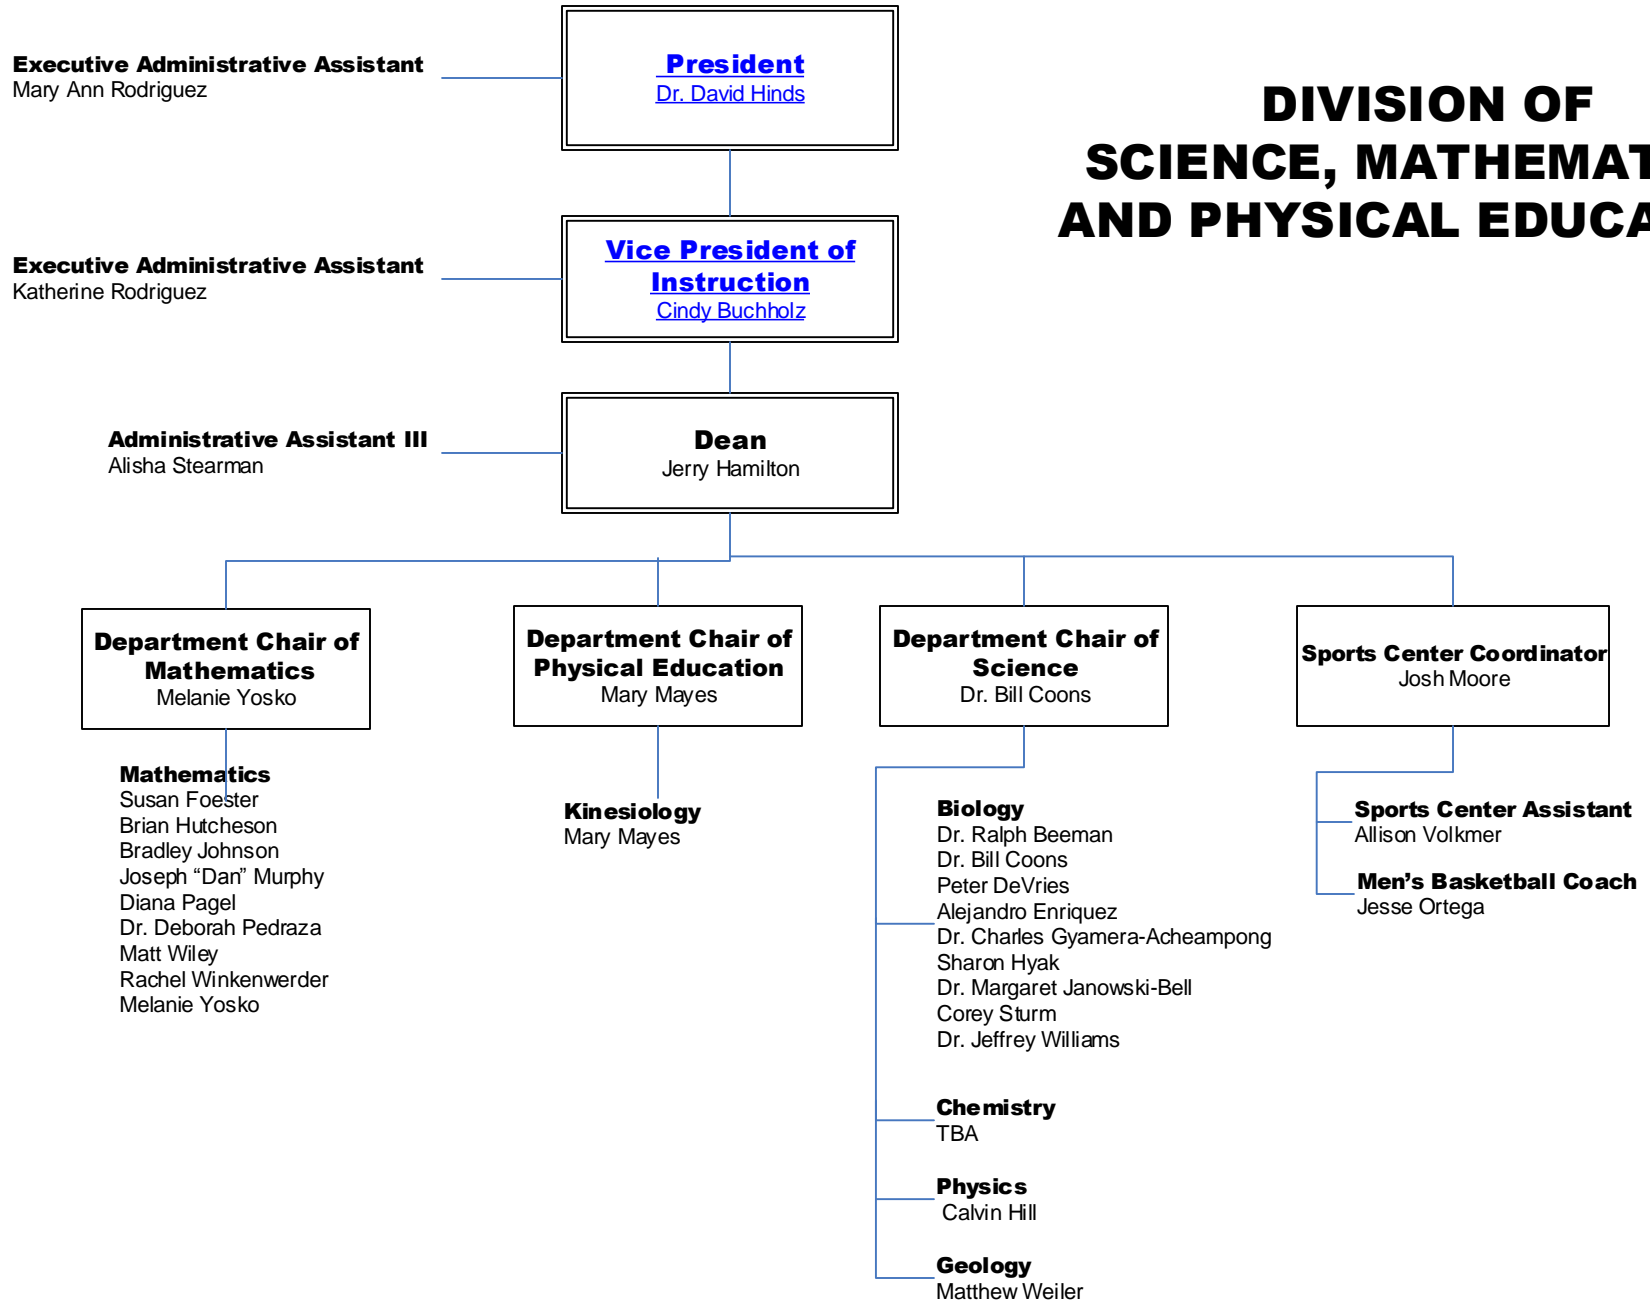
Executive Administrative Assistant
Mary Ann Rodriguez

President
Dr. David Hinds

DIVISION OF
SCIENCE, MATHEMAT
AND PHYSICAL EDUCA

Executive Administrative Assistant
Katherine Rodriguez

Vice President of Instruction
Cindy Buchholz

Administrative Assistant III
Alisha Stearman

Dean
Jerry Hamilton

Department Chair of Mathematics
Melanie Yosko

Department Chair of Physical Education
Mary Mayes

Department Chair of Science
Dr. Bill Coons

Sports Center Coordinator
Josh Moore

Mathematics
Susan Foester
Brian Hutcheson
Bradley Johnson
Joseph “Dan” Murphy
Diana Pagel
Dr. Deborah Pedraza
Matt Wiley
Rachel Winkenwerder
Melanie Yosko

Kinesiology
Mary Mayes

Biology
Dr. Ralph Beeman
Dr. Bill Coons
Peter DeVries
Alejandro Enriquez
Dr. Charles Gyamera-Acheampong
Sharon Hyak
Dr. Margaret Janowski-Bell
Corey Sturm
Dr. Jeffrey Williams

Chemistry
TBA

Physics
Calvin Hill

Geology
Matthew Weiler

Sports Center Assistant
Allison Volkmer

Men’s Basketball Coach
Jesse Ortega